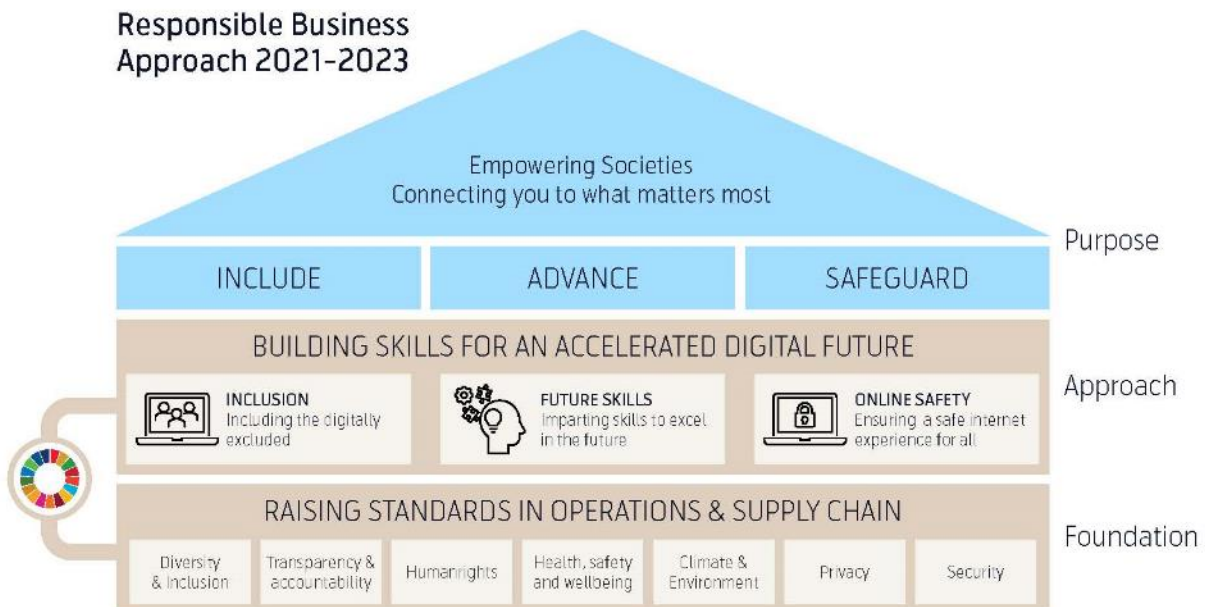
Responsible Business Approach 2021-2023

Empowering Societies
Connecting you to what matters most

Purpose

INCLUDE

ADVANCE

SAFEGUARD

BUILDING SKILLS FOR AN ACCELERATED DIGITAL FUTURE

Approach

INCLUSION
Including the digitally excluded

FUTURE SKILLS
Imparting skills to excel in the future

ONLINE SAFETY
Ensuring a safe internet experience for all

RAISING STANDARDS IN OPERATIONS & SUPPLY CHAIN

Foundation

| Diversity & Inclusion | Transparency & accountability | Humanrights | Health, safety and wellbeing | Climate & Environment | Privacy | Security |
|---|---|---|---|---|---|---|